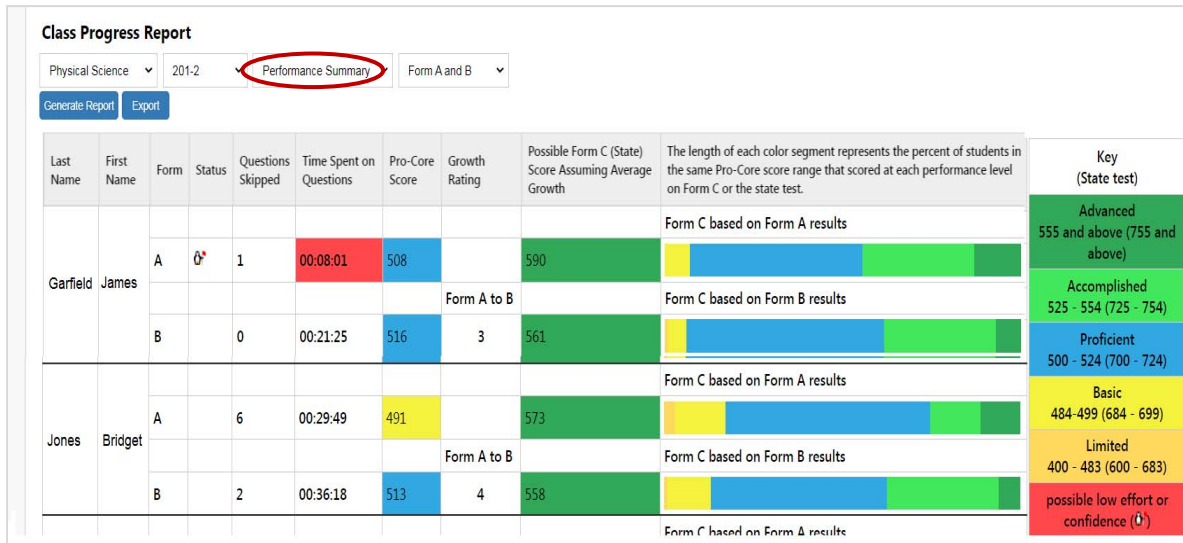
Class Progress Report

Physical Science
201-2
Performance Summary
Form A and B

Generate Report
Export

| Last Name | First Name | Form | Status | Questions Skipped | Time Spent on Questions | Pro-Core Score | Growth Rating | Possible Form C (State) Score Assuming Average Growth | The length of each color segment represents the percent of students in the same Pro-Core score range that scored at each performance level on Form C or the state test. |
|---|---|---|---|---|---|---|---|---|---|
| Garfield | James | | | | | | | | Form C based on Form A results |
| | | A | | 1 | 00:08:01 | 508 | | 590 | |
| | | | | | | | Form A to B | | Form C based on Form B results |
| | | B | | 0 | 00:21:25 | 516 | 3 | 561 | |
| Jones | Bridget | | | | | | | | Form C based on Form A results |
| | | A | | 6 | 00:29:49 | 491 | | 573 | |
| | | | | | | | Form A to B | | Form C based on Form B results |
| | | B | | 2 | 00:36:18 | 513 | 4 | 558 | |
| | | | | | | | | | Form C based on Form A results |

Key
(State test)
Advanced
555 and above (755 and above)
Accomplished
525 - 554 (725 - 754)
Proficient
500 - 524 (700 - 724)
Basic
484-499 (684 - 699)
Limited
400 - 483 (600 - 683)
possible low effort or confidence